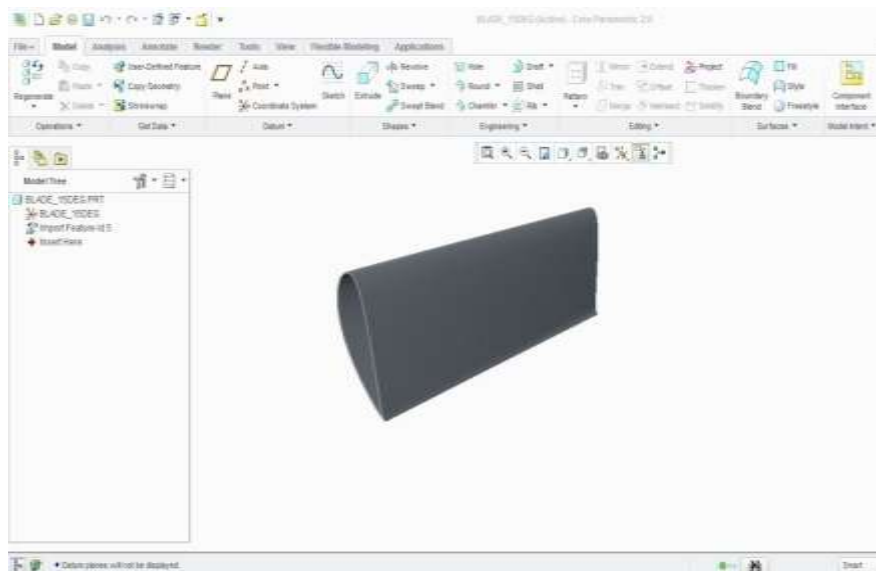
BLADE_15DEG (Active) - Creo Parametric 2.0

File | Model | Analysis | Annotate | Render | Tools | View | Flexible Modeling | Applications

Regenerate | Copy | Paste | Delete | User-Defined Feature | Copy Geometry | Shrinkwrap | Plane | Axis | Point | Coordinate System | Sketch | Extrude | Revolve | Sweep | Swept Blend | Hole | Round | Chamfer | Draft | Shell | Rib | Pattern | Mirror | Trim | Merge | Extend | Offset | Intersect | Project | Thicken | Solidify | Boundary Blend | Fill | Style | Freestyle | Component Interface

Operations | Get Data | Datum | Shapes | Engineering | Editing | Surfaces | Model Intent

Model Tree

BLADE_15DEG.PRT
BLADE_15DEG
Import Feature id 5
Insert Here

Datum planes will not be displayed.

Smart